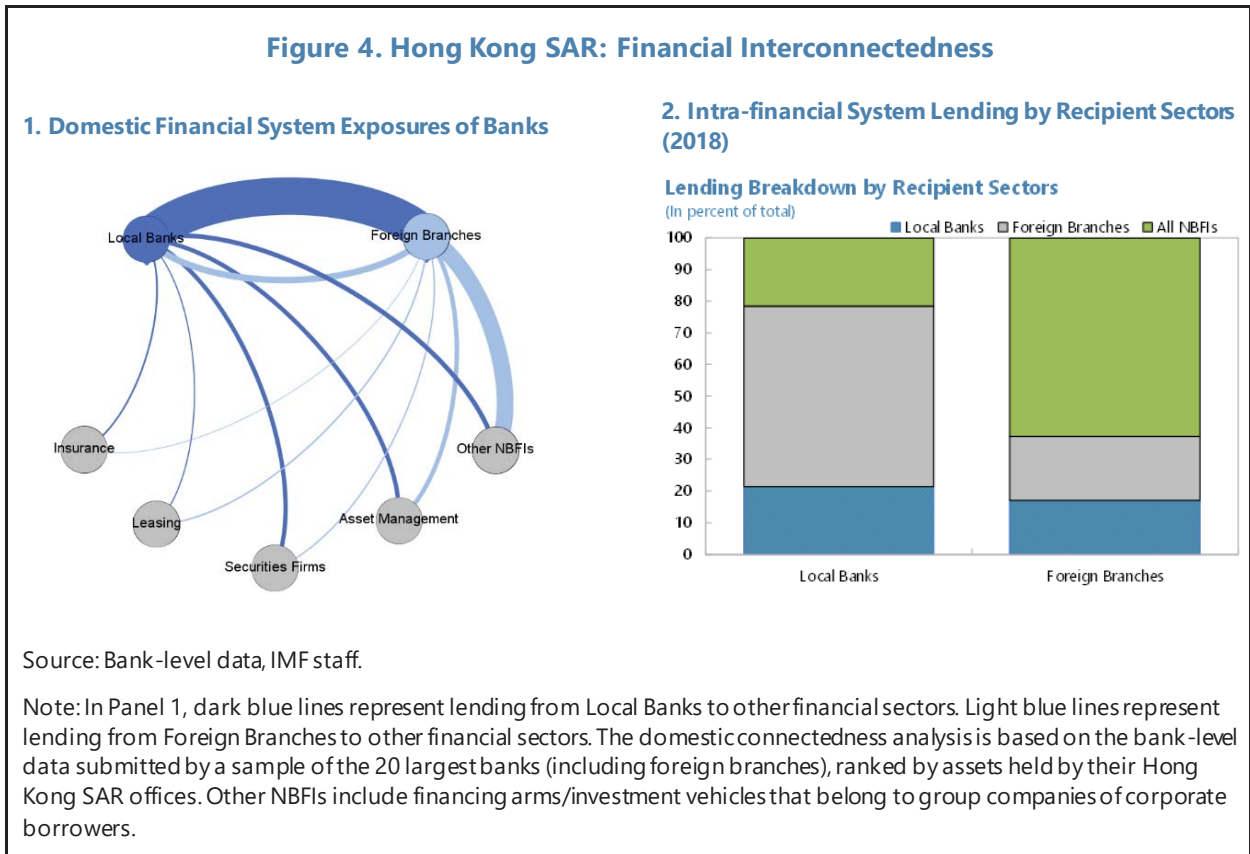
Figure 4. Hong Kong SAR: Financial Interconnectedness

1. Domestic Financial System Exposures of Banks

Local Banks
Foreign Branches
Insurance
Other NBFIs
Leasing
Asset Management
Securities Firms

2. Intra-financial System Lending by Recipient Sectors (2018)

Lending Breakdown by Recipient Sectors
(In percent of total)

Local Banks Foreign Branches All NBFIs

100
90
80
70
60
50
40
30
20
10
0

Local Banks
Foreign Branches

Source: Bank-level data, IMF staff.

Note: In Panel 1, dark blue lines represent lending from Local Banks to other financial sectors. Light blue lines represent lending from Foreign Branches to other financial sectors. The domestic connectedness analysis is based on the bank-level data submitted by a sample of the 20 largest banks (including foreign branches), ranked by assets held by their Hong Kong SAR offices. Other NBFIs include financing arms/investment vehicles that belong to group companies of corporate borrowers.